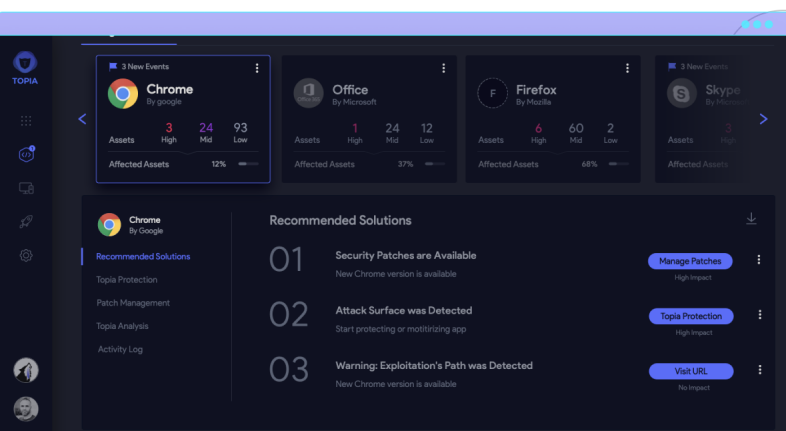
TOPIA

3 New Events
Chrome
By google
Assets 3 High 24 Mid 93 Low
Affected Assets 12%

Office
By Microsoft
Assets 1 High 24 Mid 12 Low
Affected Assets 37%

F
Firefox
By Mozilla
Assets 6 High 60 Mid 2 Low
Affected Assets 68%

3 New Events
Skype
Assets 3 High
Affected Assets

Chrome
By Google

Recommended Solutions
Topia Protection
Patch Management
Topia Analysis
Activity Log

Recommended Solutions

01
Security Patches are Available
New Chrome version is available
Manage Patches
High Impact

02
Attack Surface was Detected
Start protecting or motitirizing app
Topia Protection
High Impact

03
Warning: Exploitation's Path was Detected
New Chrome version is available
Visit URL
No Impact